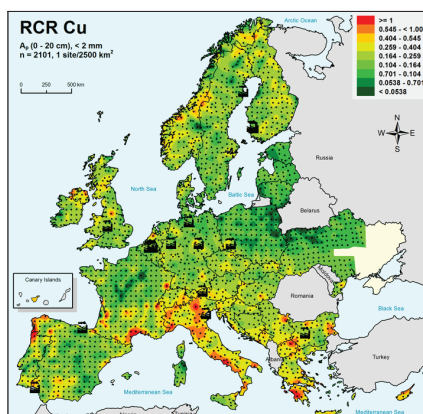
RCR Cu

$A_p$ (0 - 20 cm), < 2 mm

n = 2101, 1 site/2500 km$^2$

0 250 500 km

Arctic Ocean

>= 1
0.545 - < 1.00
0.404 - 0.545
0.259 - 0.404
0.164 - 0.259
0.104 - 0.164
0.701 - 0.104
0.0538 - 0.701
< 0.0538

N
W E
S

Russia

North Sea

Baltic Sea

Belarus

Canary Islands

Romania

Black Sea

Turkey

Mediterranean Sea

Mediterranean Sea